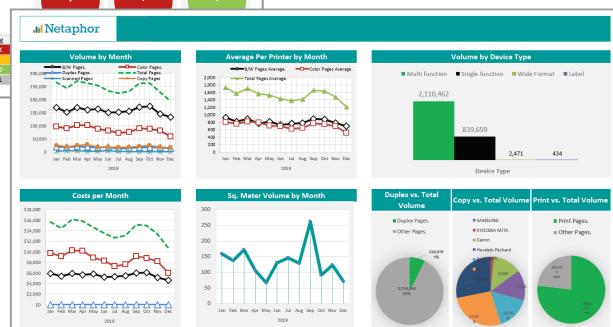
Netaphor

Volume by Month

B/W Pages. Color Pages. Duplex Pages. Total Pages. Scanned Pages. Copy Pages.

300,000
250,000
200,000
150,000
100,000
50,000
0

Jan Feb Mar Apr May Jun Jul Aug Sep Oct Nov Dec
2019

Average Per Printer by Month

B/W Pages Average. Color Pages Average. Total Pages Average.

2,000
1,800
1,600
1,400
1,200
1,000
800
600
400
200
0

Jan Feb Mar Apr May Jun Jul Aug Sep Oct Nov Dec
2019

Volume by Device Type

Multi function Single function Wide Format Label

2,110,462
839,659
2,471
434

Device Type

Costs per Month

\$18,000
\$16,000
\$14,000
\$12,000
\$10,000
\$8,000
\$6,000
\$4,000
\$2,000
\$0

Jan Feb Mar Apr May Jun Jul Aug Sep Oct Nov Dec
2019

Sq. Meter Volume by Month

300
250
200
150
100
50
0

Jan Feb Mar Apr May Jun Jul Aug Sep Oct Nov Dec
2019

Duplex vs. Total Volume

Duplex Pages.
Other Pages.

Copy vs. Total Volume

SAMSUNG
KYOCERA MITA
Canon
Hewlett-Packard

Print vs. Total Volume

Print Pages.
Other Pages.